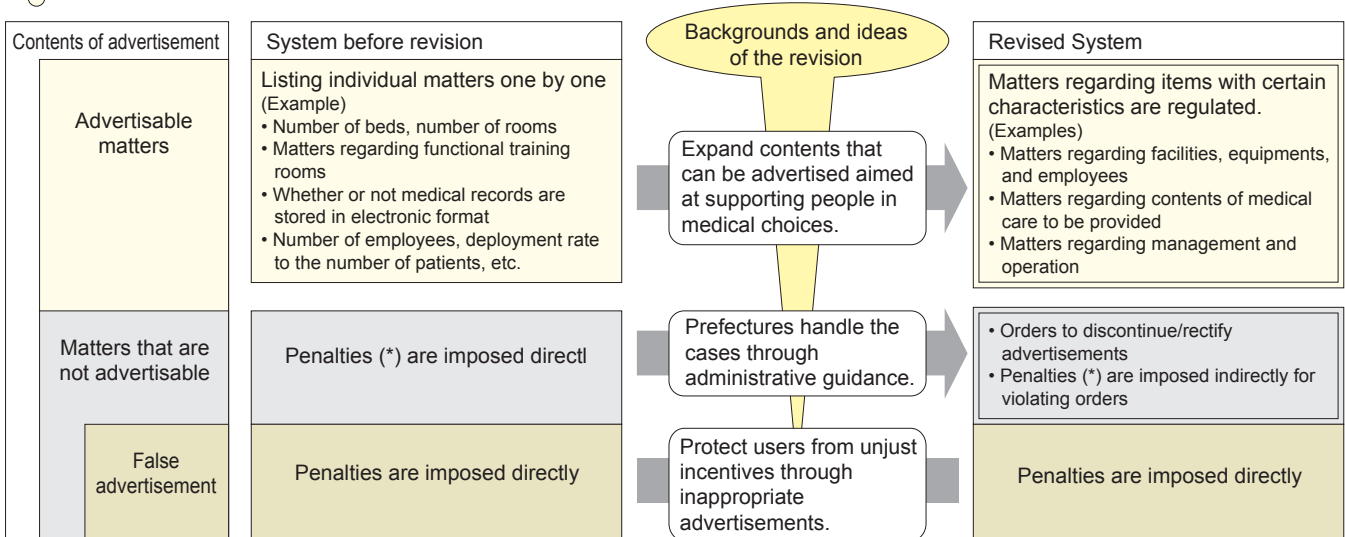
Contents of advertisement

Advertisable matters

Matters that are not advertisable

False advertisement

System before revision

Listing individual matters one by one
(Example)
• Number of beds, number of rooms
• Matters regarding functional training rooms
• Whether or not medical records are stored in electronic format
• Number of employees, deployment rate to the number of patients, etc.

Penalties (*) are imposed directl

Penalties are imposed directly

Backgrounds and ideas of the revision

Expand contents that can be advertised aimed at supporting people in medical choices.

Prefectures handle the cases through administrative guidance.

Protect users from unjust incentives through inappropriate advertisements.

Revised System

Matters regarding items with certain characteristics are regulated.
(Examples)
• Matters regarding facilities, equipments, and employees
• Matters regarding contents of medical care to be provided
• Matters regarding management and operation

• Orders to discontinue/rectify advertisements
• Penalties (*) are imposed indirectly for violating orders

Penalties are imposed directly